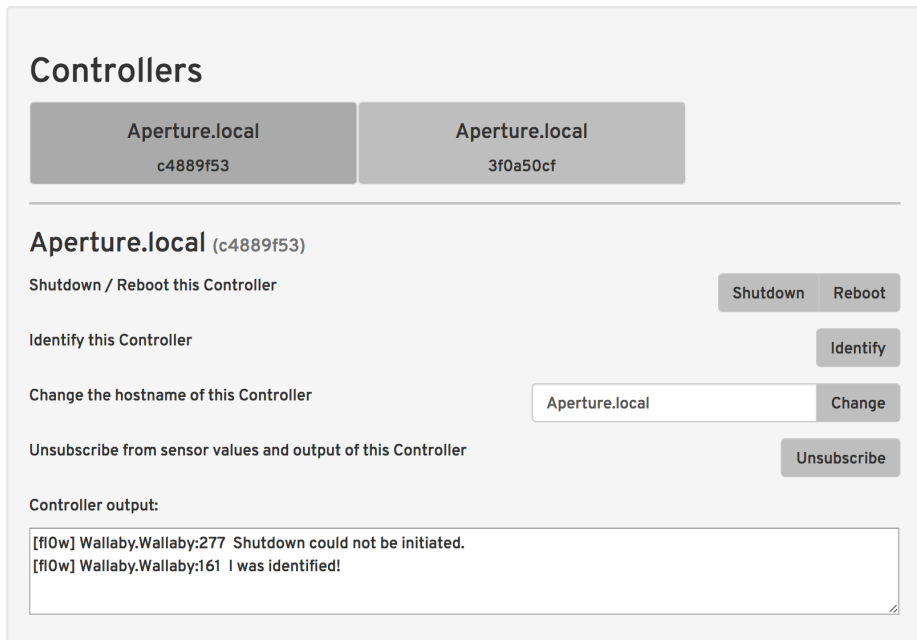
Controllers

Aperture.local
c4889f53

Aperture.local
3f0a50cf

Aperture.local (c4889f53)

Shutdown / Reboot this Controller

Shutdown Reboot

Identify this Controller

Identify

Change the hostname of this Controller

Aperture.local

Change

Unsubscribe from sensor values and output of this Controller

Unsubscribe

Controller output:

[fl0w] Wallaby.Wallaby:277 Shutdown could not be initiated.
[fl0w] Wallaby.Wallaby:161 I was identified!